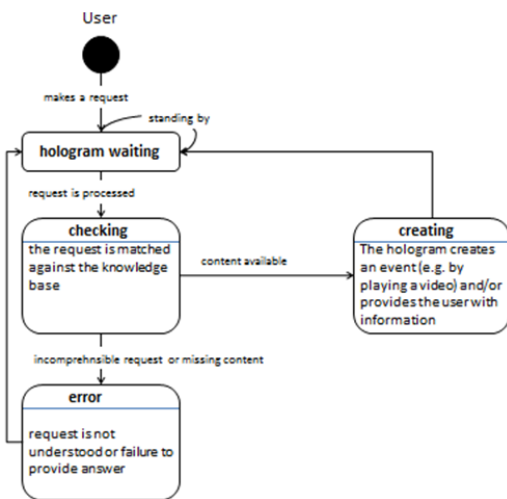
User

makes a request

standing by

hologram waiting

request is processed

checking

the request is matched against the knowledge base

content available

creating

The hologram creates an event (e.g. by playing a video) and/or provides the user with information

incomprehnsible request or missing content

error

request is not understood or failure to provide answer